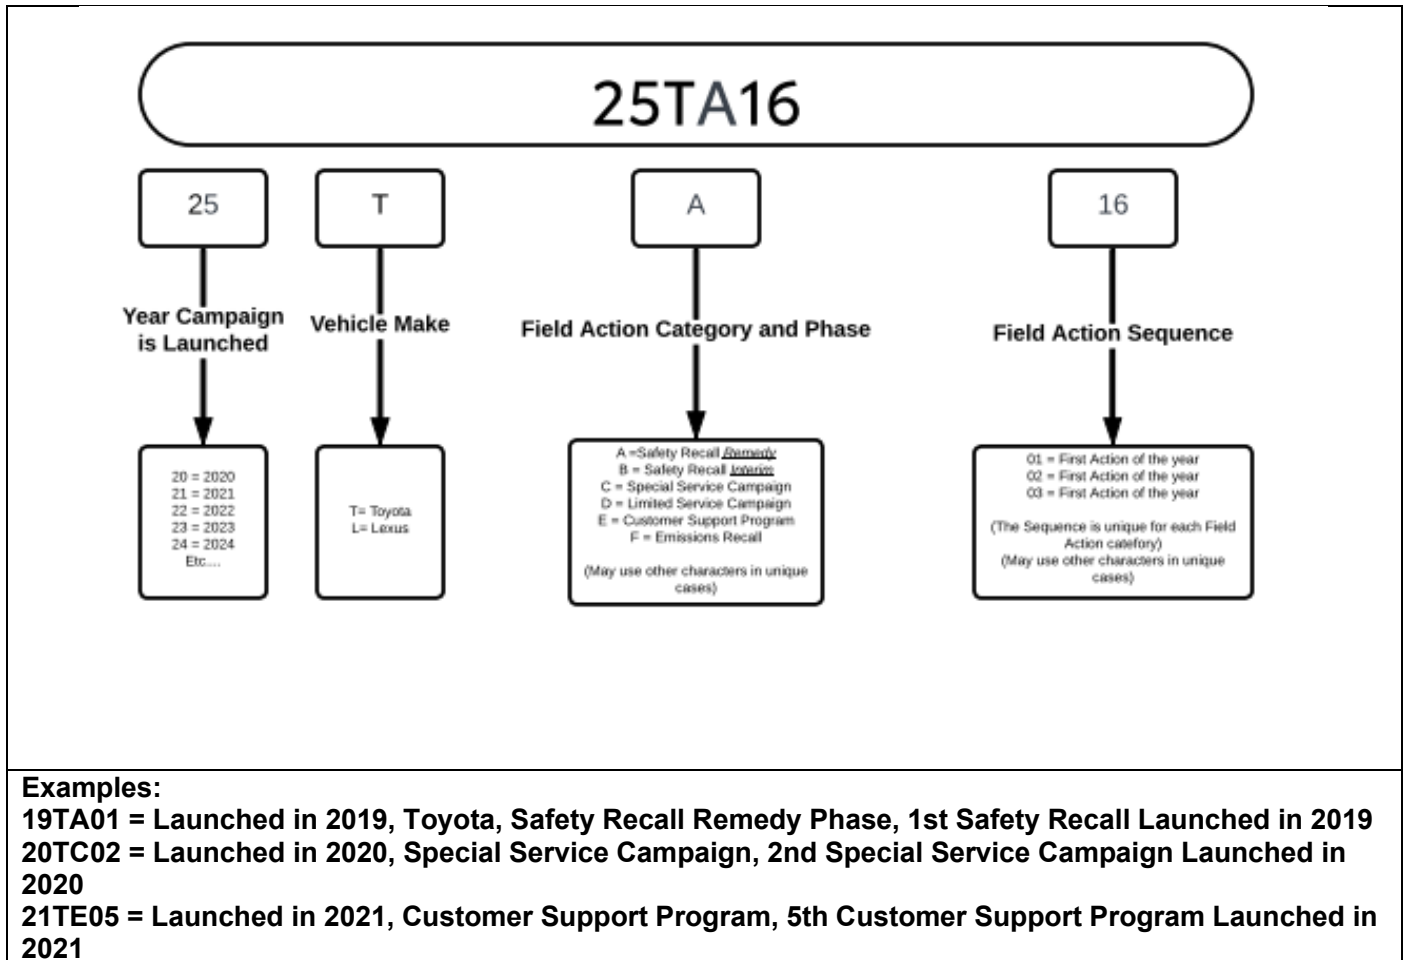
25TA16

25

T

A

16

Year Campaign is Launched

Vehicle Make

Field Action Category and Phase

Field Action Sequence

20 = 2020
21 = 2021
22 = 2022
23 = 2023
24 = 2024
Etc....

T= Toyota
L= Lexus

A =Safety Recall Remedy
B = Safety Recall Interim
C = Special Service Campaign
D = Limited Service Campaign
E = Customer Support Program
F = Emissions Recall

(May use other characters in unique cases)

01 = First Action of the year
02 = First Action of the year
03 = First Action of the year

(The Sequence is unique for each Field Action catefory)
(May use other characters in unique cases)

Examples:
19TA01 = Launched in 2019, Toyota, Safety Recall Remedy Phase, 1st Safety Recall Launched in 2019
20TC02 = Launched in 2020, Special Service Campaign, 2nd Special Service Campaign Launched in 2020
21TE05 = Launched in 2021, Customer Support Program, 5th Customer Support Program Launched in 2021